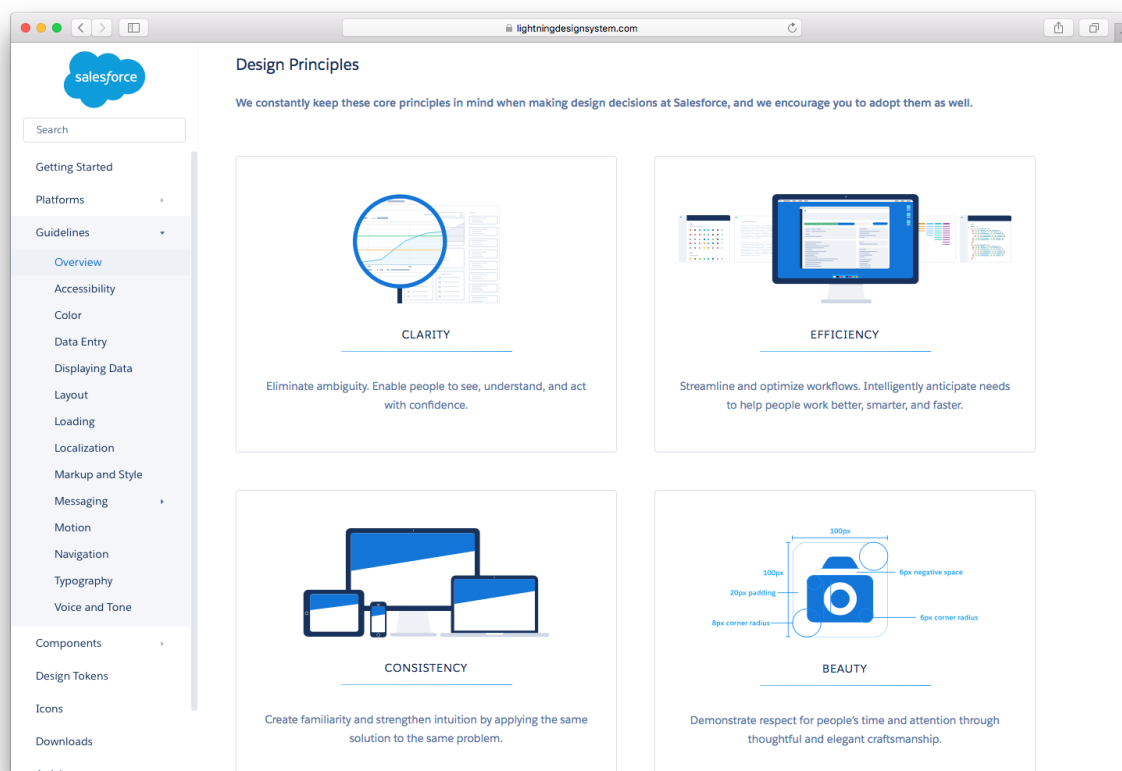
lightningdesignsystem.com

salesforce

Search

Getting Started
Platforms
Guidelines
Overview
Accessibility
Color
Data Entry
Displaying Data
Layout
Loading
Localization
Markup and Style
Messaging
Motion
Navigation
Typography
Voice and Tone
Components
Design Tokens
Icons
Downloads

Design Principles

We constantly keep these core principles in mind when making design decisions at Salesforce, and we encourage you to adopt them as well.

CLARITY

Eliminate ambiguity. Enable people to see, understand, and act with confidence.

EFFICIENCY

Streamline and optimize workflows. Intelligently anticipate needs to help people work better, smarter, and faster.

CONSISTENCY

Create familiarity and strengthen intuition by applying the same solution to the same problem.

100px
100px
6px negative space
20px padding
8px corner radius
6px corner radius

BEAUTY

Demonstrate respect for people's time and attention through thoughtful and elegant craftsmanship.